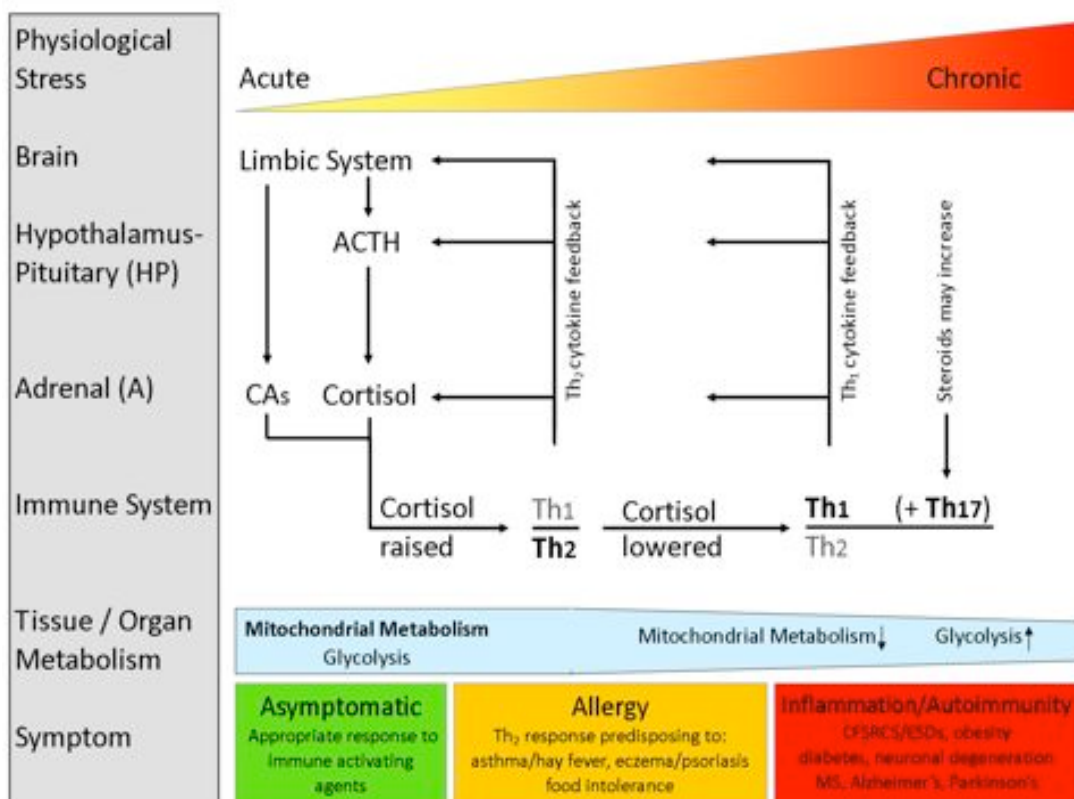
Physiological Stress

Brain

Hypothalamus-Pituitary (HP)

Adrenal (A)

Immune System

Tissue / Organ Metabolism

Symptom

Acute

Chronic

Limbic System

ACTH

CAs

Cortisol

$Th_2$ cytokine feedback

$Th_1$ cytokine feedback

Steroids may increase

Cortisol raised

$\frac{Th1}{Th2}$

Cortisol lowered

$\frac{Th1}{Th2}$

(+ Th17)

Mitochondrial Metabolism

Glycolysis

Mitochondrial Metabolism↓

Glycolysis↑

Asymptomatic

Appropriate response to immune activating agents

Allergy

$Th_2$ response predisposing to: asthma/hay fever, eczema/psoriasis food intolerance

Inflammation/Autoimmunity

CFSRCS/ESDs, obesity diabetes, neuronal degeneration MS, Alzheimer's, Parkinson's